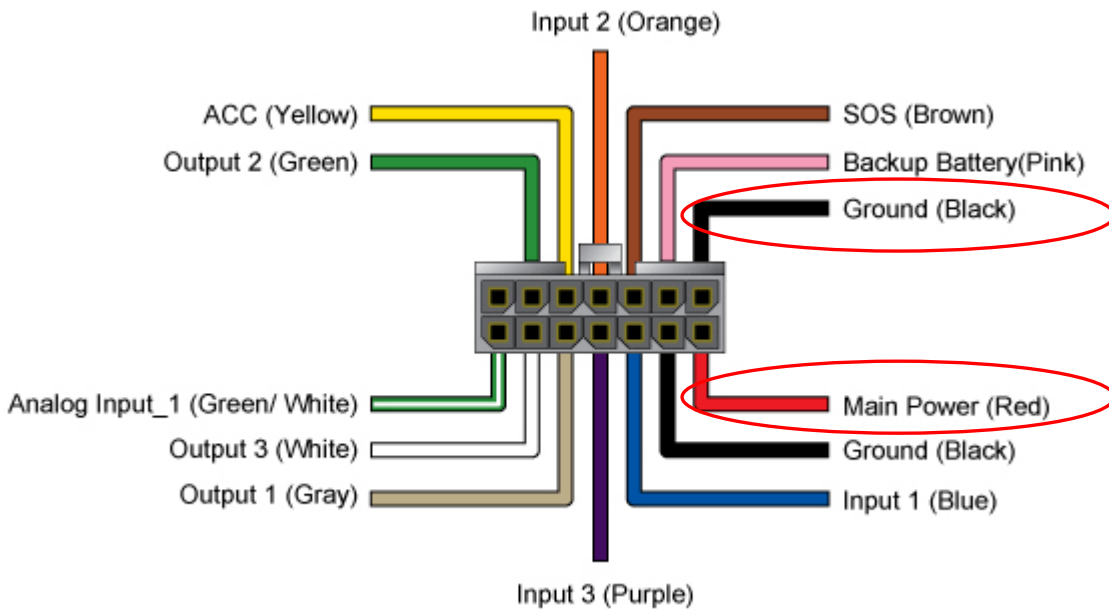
Input 2 (Orange)

ACC (Yellow)

Output 2 (Green)

SOS (Brown)

Backup Battery(Pink)

Ground (Black)

Analog Input_1 (Green/ White)

Output 3 (White)

Output 1 (Gray)

Main Power (Red)

Ground (Black)

Input 1 (Blue)

Input 3 (Purple)